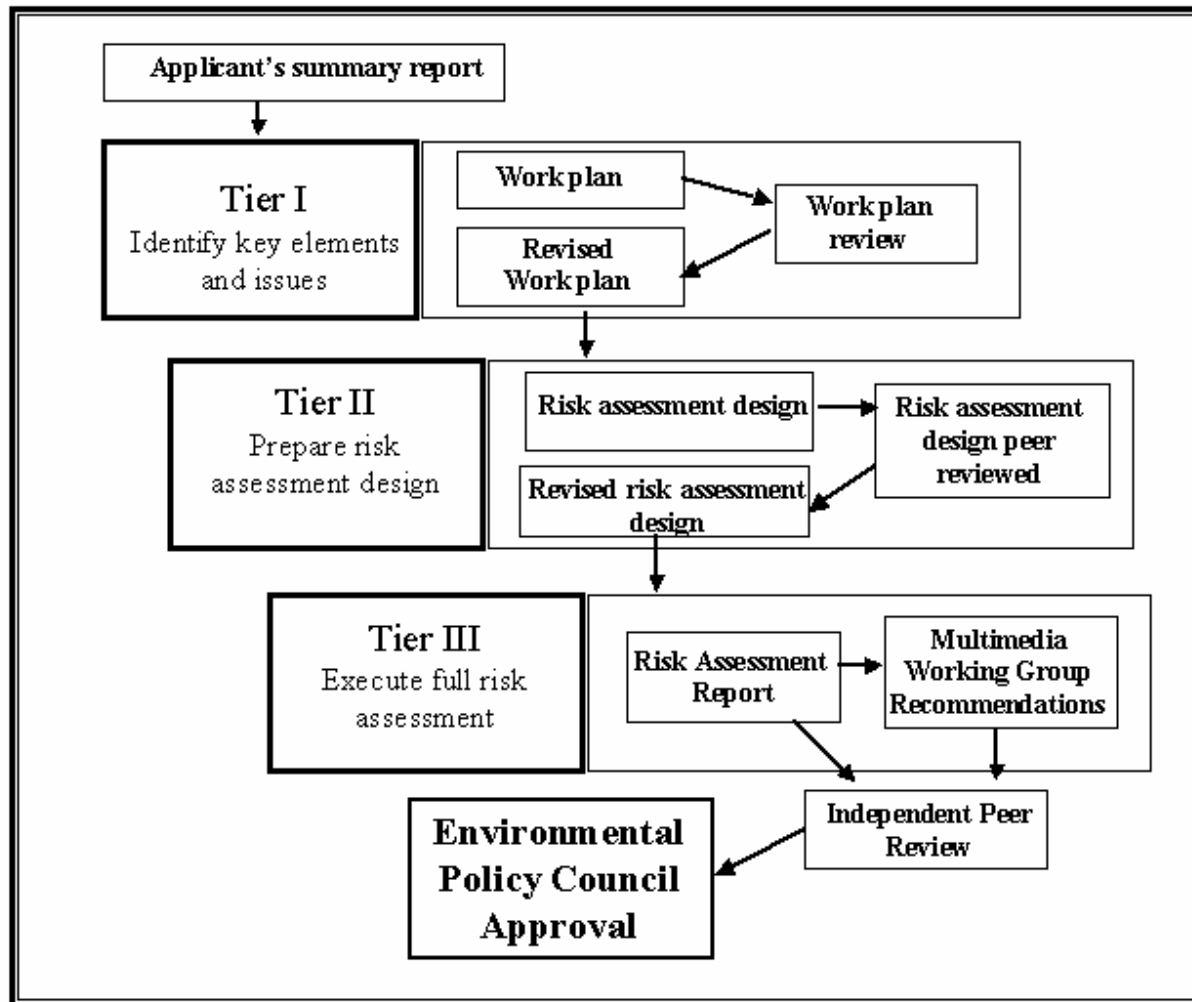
Applicant's summary report

Tier I
Identify key elements and issues

Workplan

Workplan review

Revised Workplan

Tier II
Prepare risk assessment design

Risk assessment design

Risk assessment design peer reviewed

Revised risk assessment design

Tier III
Execute full risk assessment

Risk Assessment Report

Multimedia Working Group Recommendations

Independent Peer Review

Environmental Policy Council Approval